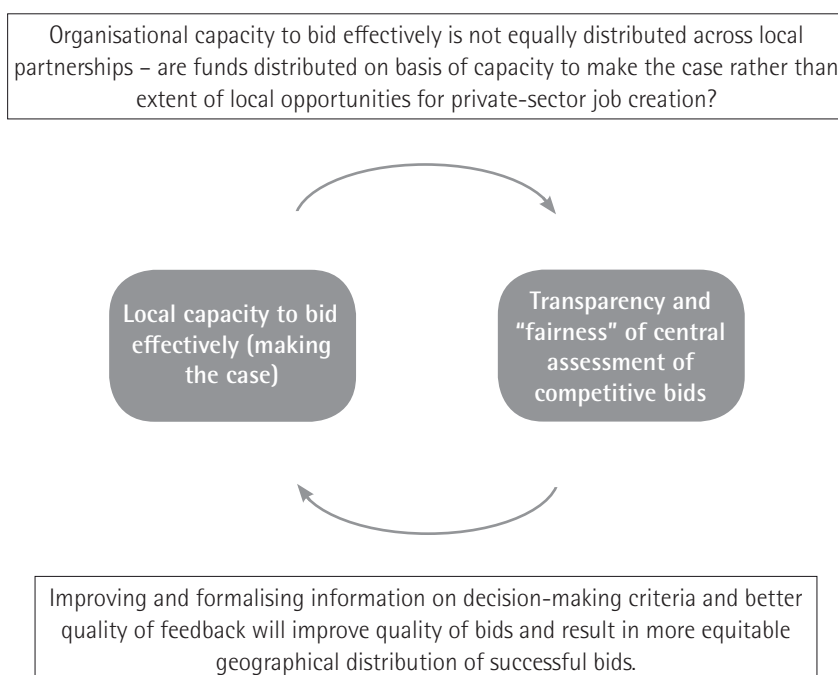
Organisational capacity to bid effectively is not equally distributed across local partnerships – are funds distributed on basis of capacity to make the case rather than extent of local opportunities for private-sector job creation?

Local capacity to bid effectively (making the case)

Transparency and "fairness" of central assessment of competitive bids

Improving and formalising information on decision-making criteria and better quality of feedback will improve quality of bids and result in more equitable geographical distribution of successful bids.